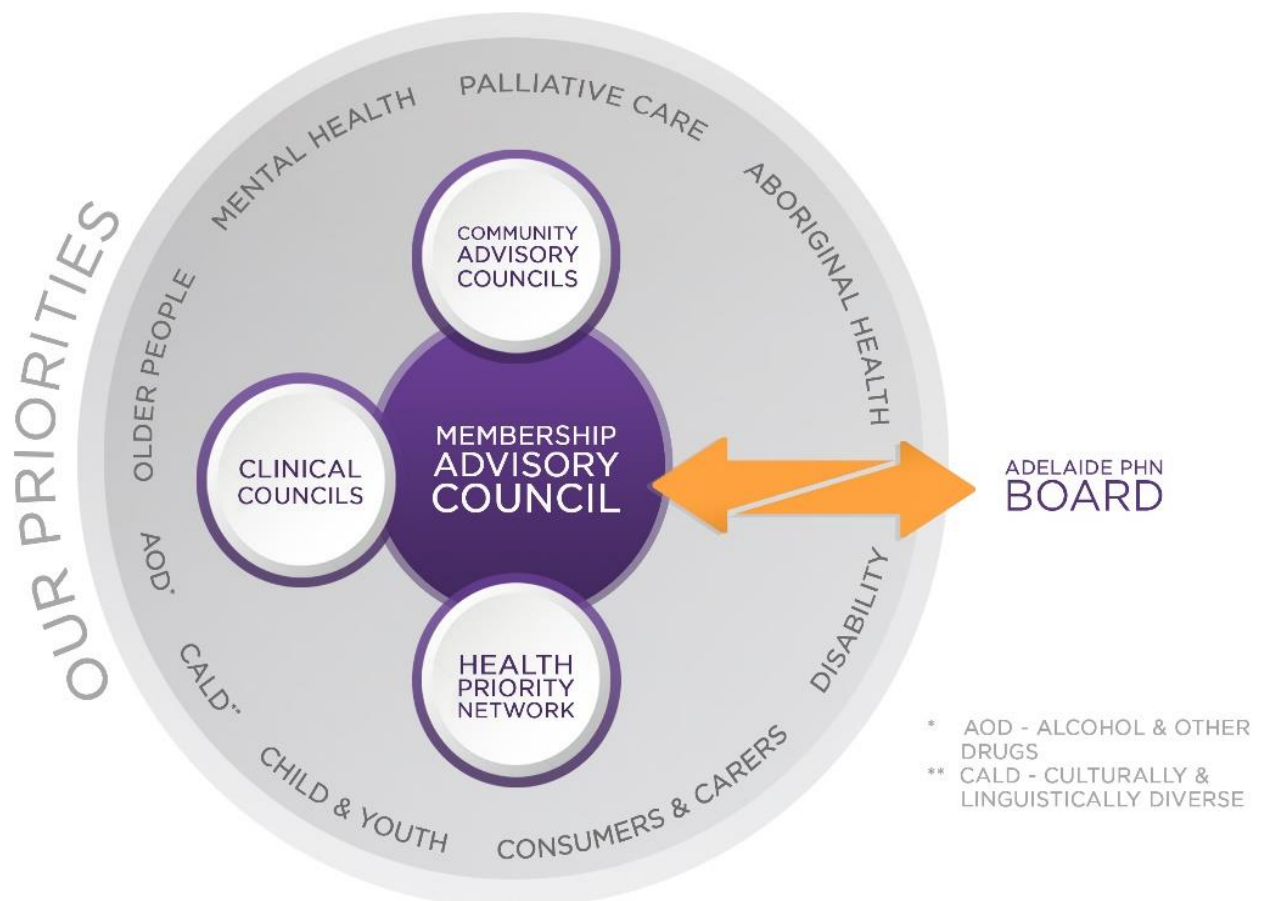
OUR PRIORITIES

MENTAL HEALTH
PALLIATIVE CARE
ABORIGINAL HEALTH
DISABILITY
CONSUMERS & CARERS
CHILD & YOUTH
CALD**
AOD*
OLDER PEOPLE

COMMUNITY ADVISORY COUNCILS

CLINICAL COUNCILS

MEMBERSHIP ADVISORY COUNCIL

HEALTH PRIORITY NETWORK

ADELAIDE PHN
BOARD

* AOD - ALCOHOL & OTHER DRUGS
** CALD - CULTURALLY & LINGUISTICALLY DIVERSE